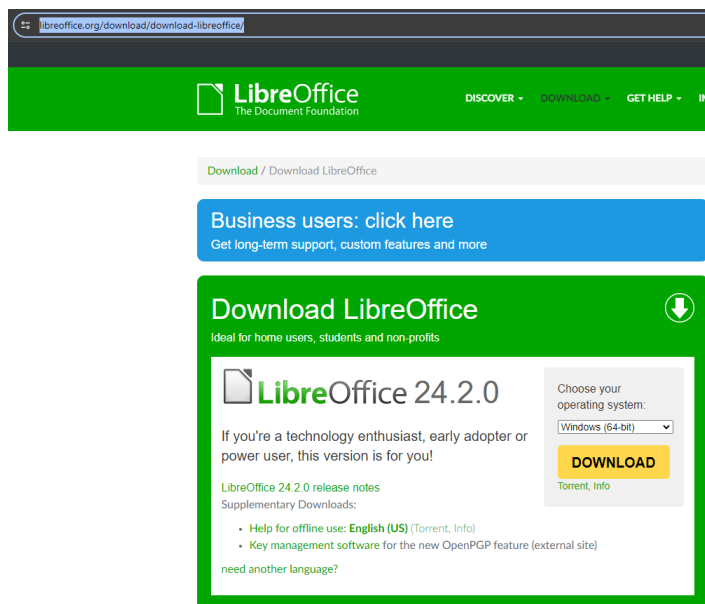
libreoffice.org/download/download-libreoffice/

LibreOffice
The Document Foundation

DISCOVER ▾ DOWNLOAD ▾ GET HELP ▾ I

Download / Download LibreOffice

Business users: click here
Get long-term support, custom features and more

Download LibreOffice
Ideal for home users, students and non-profits

LibreOffice 24.2.0

If you're a technology enthusiast, early adopter or power user, this version is for you!

LibreOffice 24 2 0 release notes
Supplementary Downloads:

- Help for offline use: English (US) (Torrent, Info)
- Key management software for the new OpenPGP feature (external site)

need another language?

Choose your operating system:
Windows (64-bit)
DOWNLOAD
Torrent, Info